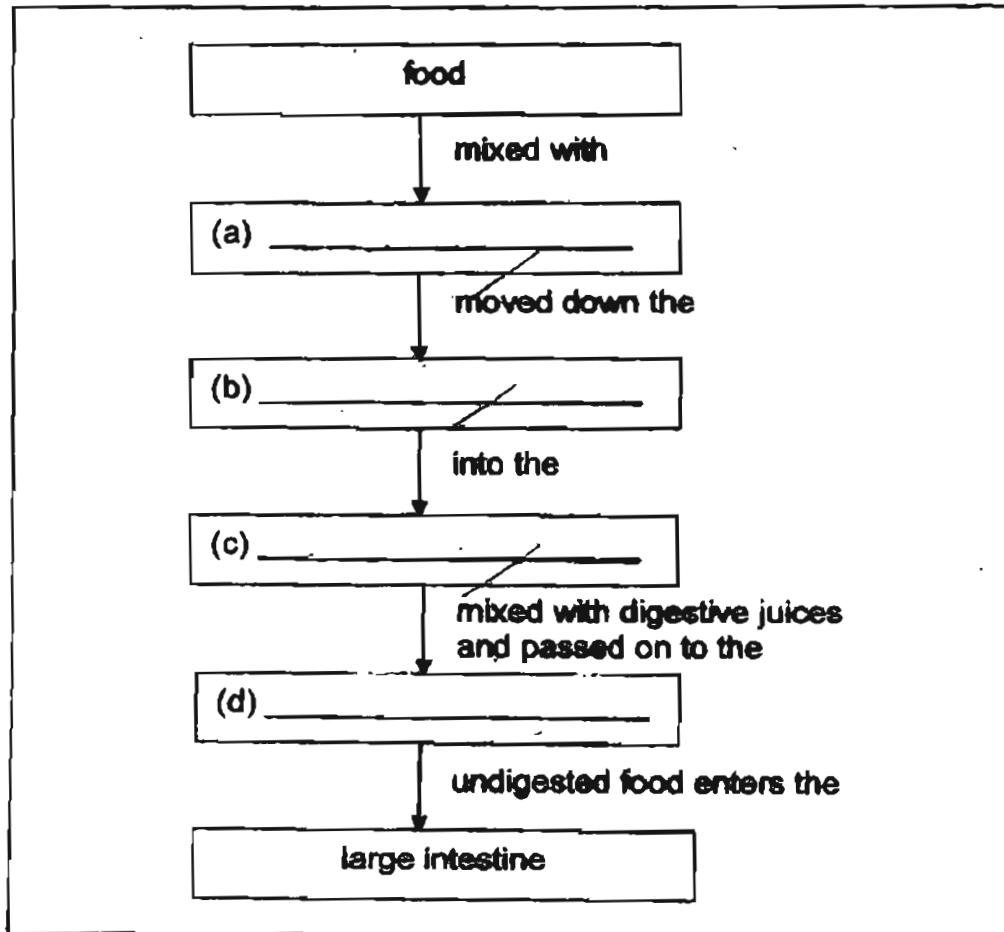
food

mixed with

(a) ____________________

moved down the

(b) ____________________

into the

(c) ____________________

mixed with digestive juices and passed on to the

(d) ____________________

undigested food enters the

large intestine